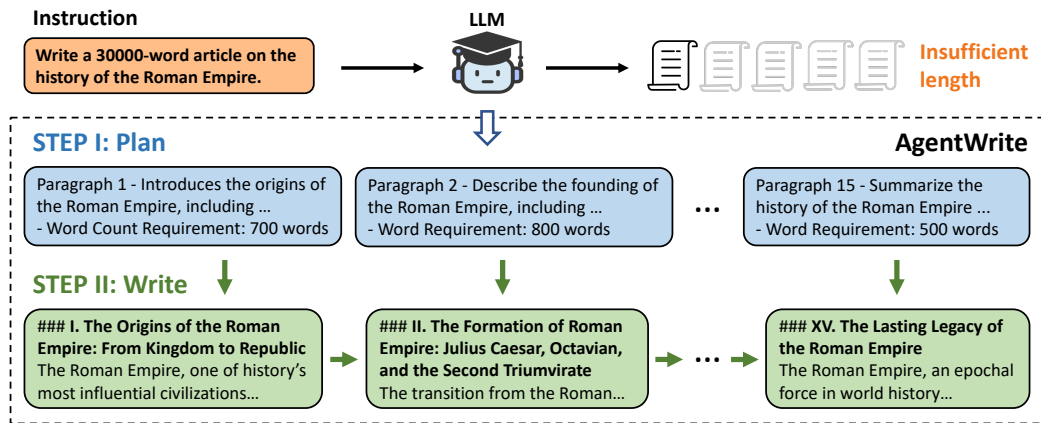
Instruction

Write a 30000-word article on the history of the Roman Empire.

LLM

Insufficient length

STEP I: Plan

AgentWrite

Paragraph 1 - Introduces the origins of the Roman Empire, including ...
- Word Count Requirement: 700 words

Paragraph 2 - Describe the founding of the Roman Empire, including ...
- Word Requirement: 800 words

...

Paragraph 15 - Summarize the history of the Roman Empire ...
- Word Requirement: 500 words

STEP II: Write

### I. The Origins of the Roman Empire: From Kingdom to Republic
The Roman Empire, one of history's most influential civilizations...

### II. The Formation of Roman Empire: Julius Caesar, Octavian, and the Second Triumvirate
The transition from the Roman...

...

### XV. The Lasting Legacy of the Roman Empire
The Roman Empire, an epochal force in world history...